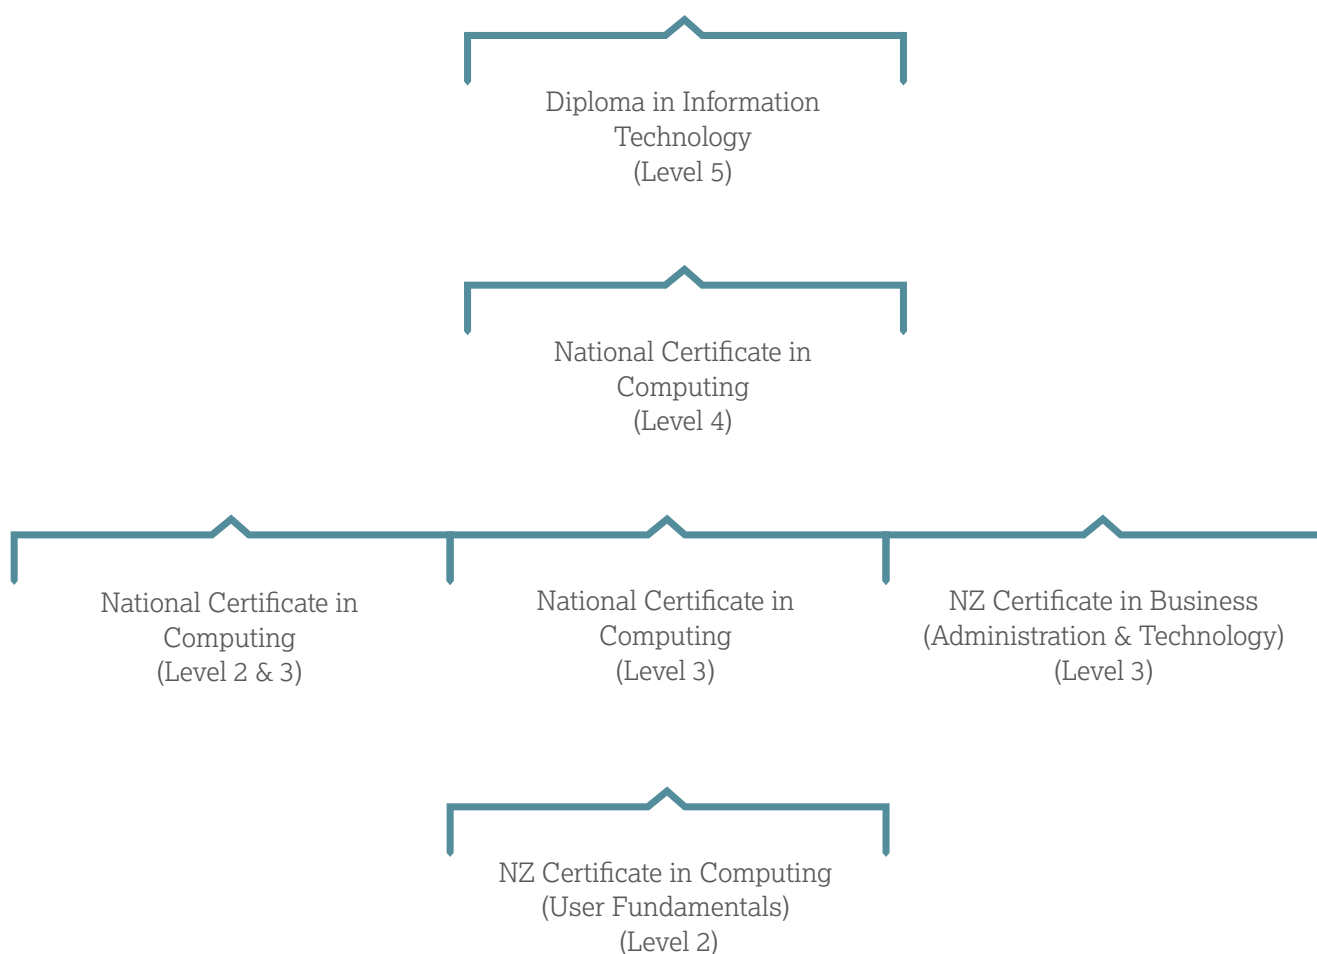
Diploma in Information Technology
(Level 5)

National Certificate in Computing
(Level 4)

National Certificate in Computing
(Level 2 & 3)

National Certificate in Computing
(Level 3)

NZ Certificate in Business
(Administration & Technology)
(Level 3)

NZ Certificate in Computing
(User Fundamentals)
(Level 2)